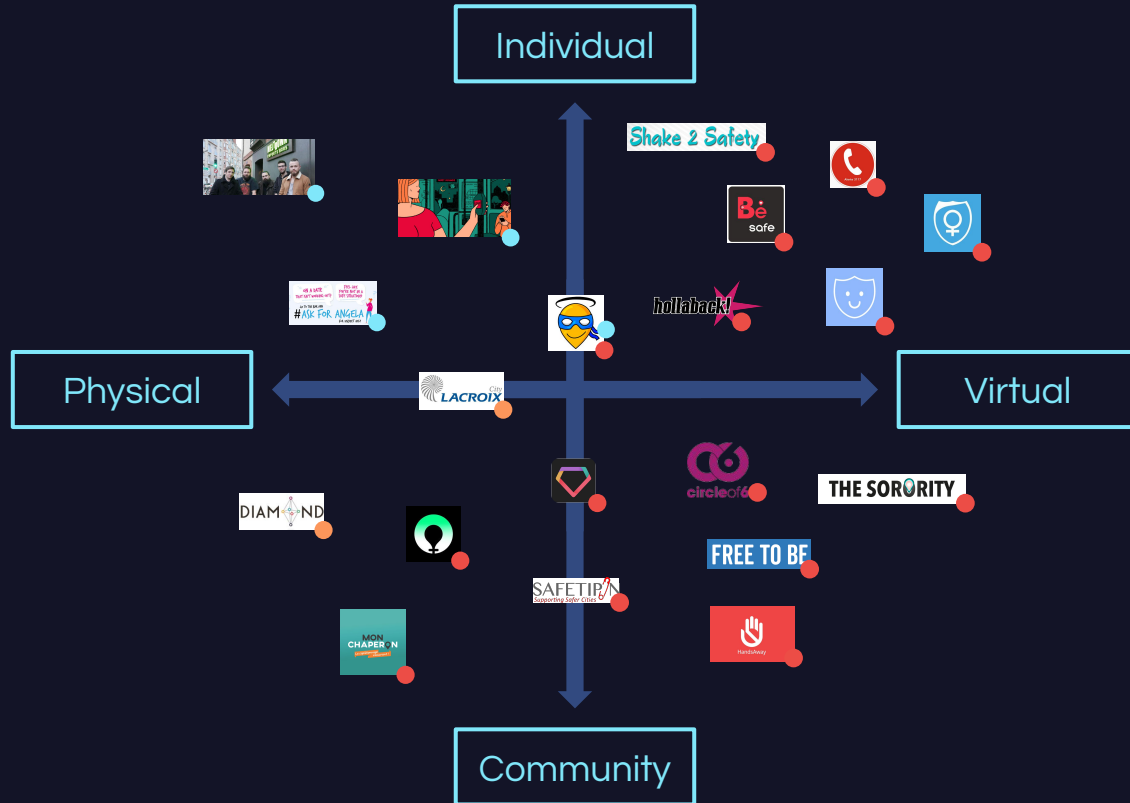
Individual

Shake 2 Safety

Bē safe

hollaback!

#ASK FOR ANGELA

Physical

LACROIX City

Virtual

circleof6

THE SORORITY

DIAMOND

FREE TO BE

SAFETIPIN Supporting Safer Cities

HandsAway

MON CHAPERON

Community